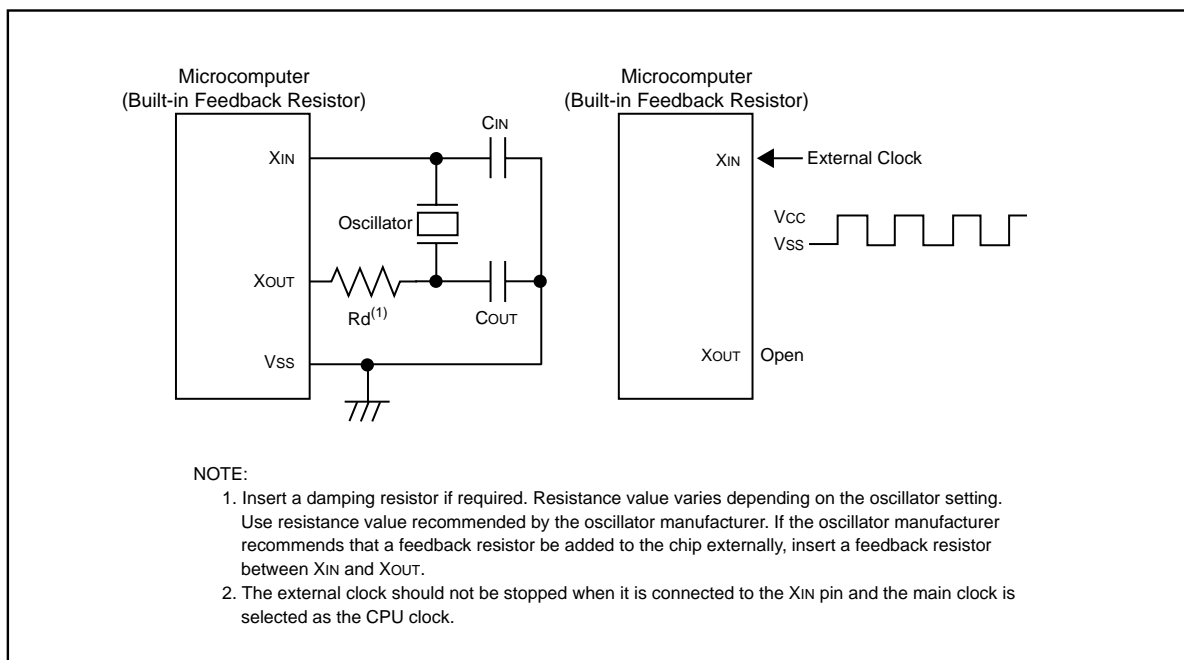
Microcomputer
(Built-in Feedback Resistor)

XIN

XOUT

VSS

CIN

Oscillator

Rd$^{(1)}$

COUT

Microcomputer
(Built-in Feedback Resistor)

XIN

External Clock

VCC
VSS

XOUT

Open

NOTE:
1. Insert a damping resistor if required. Resistance value varies depending on the oscillator setting. Use resistance value recommended by the oscillator manufacturer. If the oscillator manufacturer recommends that a feedback resistor be added to the chip externally, insert a feedback resistor between XIN and XOUT.
2. The external clock should not be stopped when it is connected to the XIN pin and the main clock is selected as the CPU clock.